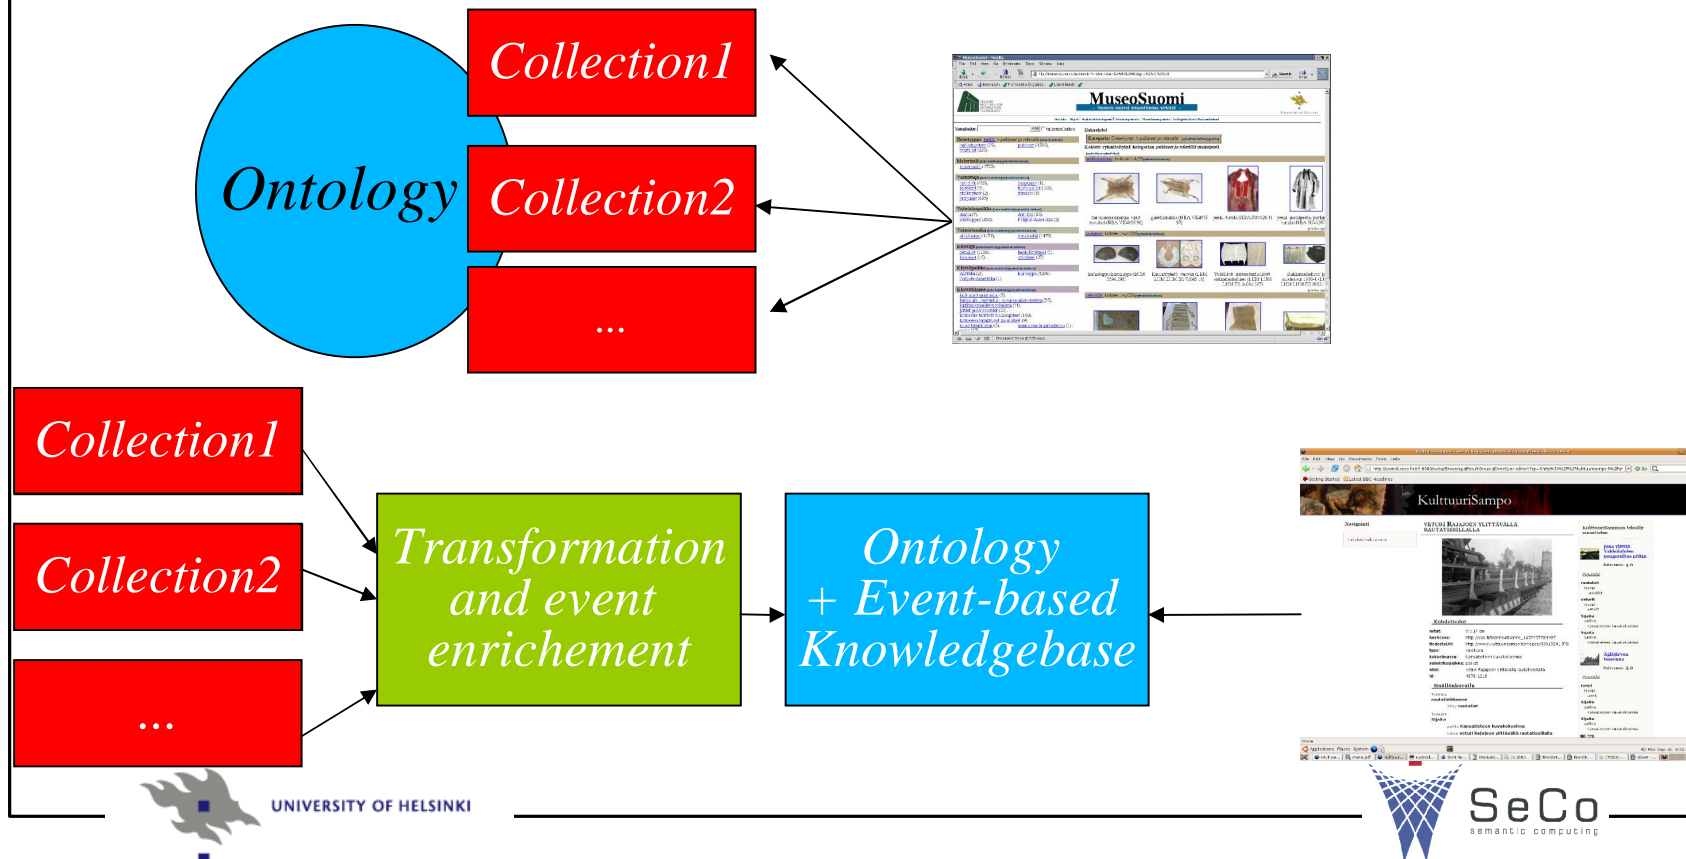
Ontology

Collection1

Collection2

...

MuseoSuomi

Collection1

Collection2

...

Transformation and event enrichement

Ontology + Event-based Knowledgebase

KulttuuriSampo

UNIVERSITY OF HELSINKI

SeCo
semantic computing